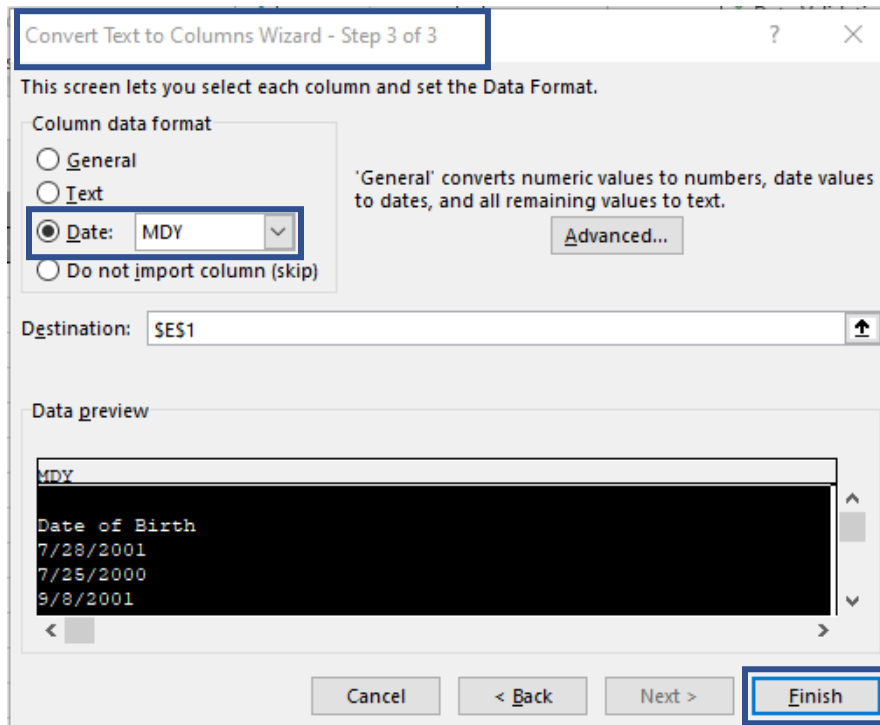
Convert Text to Columns Wizard - Step 3 of 3

?

This screen lets you select each column and set the Data Format.

Column data format

General

Text

Date: MDY

Do not import column (skip)

'General' converts numeric values to numbers, date values to dates, and all remaining values to text.

Advanced...

Destination: $E$1

Data preview

MDY

Date of Birth
7/28/2001
7/25/2000
9/8/2001

Cancel

< Back

Next >

Finish